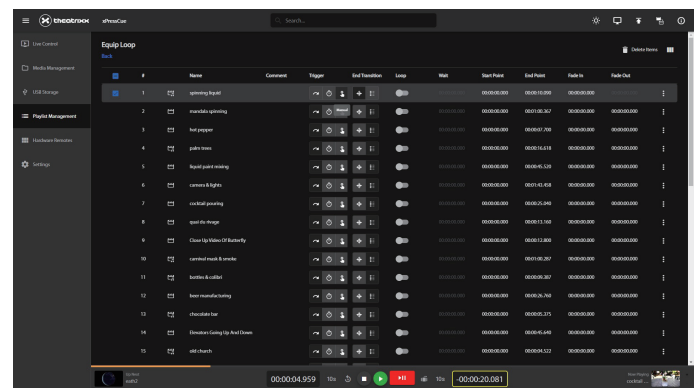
theatrixx xPressCue Search...

Live Control
Media Management
USB Storage
Playlist Management
Hardware Remotes
Settings

Equip Loop
Back

Delete Items

| # | Name | Comment | Trigger | End Transition | Loop | Wait | Start Point | End Point | Fade In | Fade Out |
|---|---|---|---|---|---|---|---|---|---|---|
| 1 | spinning liquid | | | | | 00:00:00.000 | 00:00:00.000 | 00:00:10.090 | 00:00:00.000 | 00:00:00.000 |
| 2 | mandala spinning | | Manual | | | 00:00:00.000 | 00:00:00.000 | 00:01:00.367 | 00:00:00.000 | 00:00:00.000 |
| 3 | hot pepper | | | | | 00:00:00.000 | 00:00:00.000 | 00:00:07.700 | 00:00:00.000 | 00:00:00.000 |
| 4 | palm trees | | | | | 00:00:00.000 | 00:00:00.000 | 00:00:16.618 | 00:00:00.000 | 00:00:00.000 |
| 5 | liquid paint mixing | | | | | 00:00:00.000 | 00:00:00.000 | 00:00:45.520 | 00:00:00.000 | 00:00:00.000 |
| 6 | camera & lights | | | | | 00:00:00.000 | 00:00:00.000 | 00:01:43.458 | 00:00:00.000 | 00:00:00.000 |
| 7 | cocktail pouring | | | | | 00:00:00.000 | 00:00:00.000 | 00:00:25.040 | 00:00:00.000 | 00:00:00.000 |
| 8 | quai du vivage | | | | | 00:00:00.000 | 00:00:00.000 | 00:00:13.160 | 00:00:00.000 | 00:00:00.000 |
| 9 | Close Up Video Of Butterfly | | | | | 00:00:00.000 | 00:00:00.000 | 00:00:12.800 | 00:00:00.000 | 00:00:00.000 |
| 10 | carnival mask & smoke | | | | | 00:00:00.000 | 00:00:00.000 | 00:01:00.287 | 00:00:00.000 | 00:00:00.000 |
| 11 | bottles & calibri | | | | | 00:00:00.000 | 00:00:00.000 | 00:00:09.387 | 00:00:00.000 | 00:00:00.000 |
| 12 | beer manufacturing | | | | | 00:00:00.000 | 00:00:00.000 | 00:00:26.760 | 00:00:00.000 | 00:00:00.000 |
| 13 | chocolate bar | | | | | 00:00:00.000 | 00:00:00.000 | 00:00:05.375 | 00:00:00.000 | 00:00:00.000 |
| 14 | Elevators Going Up And Down | | | | | 00:00:00.000 | 00:00:00.000 | 00:00:45.640 | 00:00:00.000 | 00:00:00.000 |
| 15 | old church | | | | | 00:00:00.000 | 00:00:00.000 | 00:00:04.522 | 00:00:00.000 | 00:00:00.000 |

swirl2
00:00:04.959 10s 10s -00:00:20.081
Next Playing cocktail